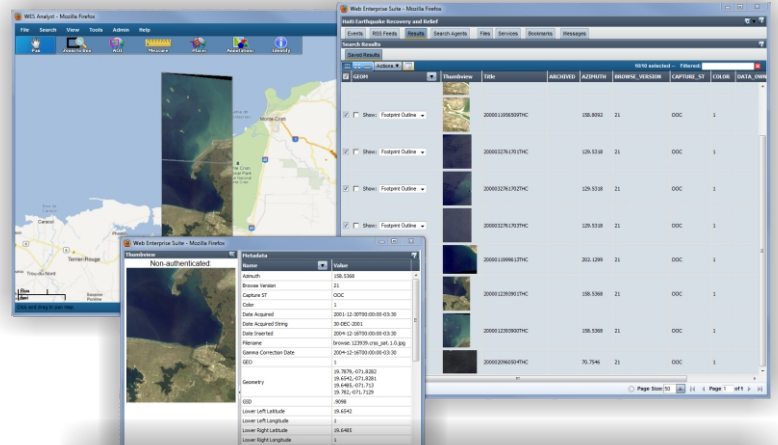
WES Analyst - Mozilla Firefox

File Search View Tools Admin Help

Pan Zoom to Box AOI Measure Place Annotations Identify

Monte Cristi

Caracol

Terrier Rouge

Click and drag to pan map

Web Enterprise Suite - Mozilla Firefox

Haiti Earthquake Recovery and Relief

Events RSS Feeds Results Search Agents Files Services Bookmarks Messages

Search Results

Saved Results

Actions

10/10 selected -- Filtered:

| GEOM | Thumbview | Title | ARCHIVED | AZIMUTH | BROWSE_VERSION | CAPTURE_ST | COLOR | DATA_OWN |
|---|---|---|---|---|---|---|---|---|
| Show: Footprint Outline | | 2000011055505THC | | 158.8092 | 21 | OOC | 1 | |
| Show: Footprint Outline | | 2000032761701THC | | 129.5318 | 21 | OOC | 1 | |
| Show: Footprint Outline | | 2000032761702THC | | 129.5318 | 21 | OOC | 1 | |
| Show: Footprint Outline | | 2000032761703THC | | 129.5318 | 21 | OOC | 1 | |
| | | 2000011099613THC | | 202.1299 | 21 | OOC | 1 | |
| | | 2000012355901THC | | 158.5368 | 21 | OOC | 1 | |
| | | 2000012355900THC | | 158.5368 | 21 | OOC | 1 | |
| | | 2000020960304THC | | 70.7546 | 21 | OOC | 1 | |

Page Size 50 Page 1 of 1

Web Enterprise Suite - Mozilla Firefox

Thumbview

Non-authenticated:

Metadata

| Name | Value |
|---|---|
| Azimuth | 158.5368 |
| Browse Version | 21 |
| Capture ST | OOC |
| Color | 1 |
| Date Acquired | 2001-12-30T00:00:00-03:30 |
| Date Acquired String | 30-DEC-2001 |
| Date Inserted | 2004-12-16T00:00:00-03:30 |
| Filename | browse.123939.cras_pat.1.0.jpg |
| Gamma Correction Date | 2004-12-16T00:00:00-03:30 |
| GEO | 1 |
| Geometry | 19.7879,-071.8282 19.6542,-071.8281 19.6483,-071.713 19.7821,-071.7129 |
| GSD | .0098 |
| Lower Left Latitude | 19.6542 |
| Lower Left Longitude | 1 |
| Lower Right Latitude | 19.6483 |
| Lower Right Longitude | 1 |